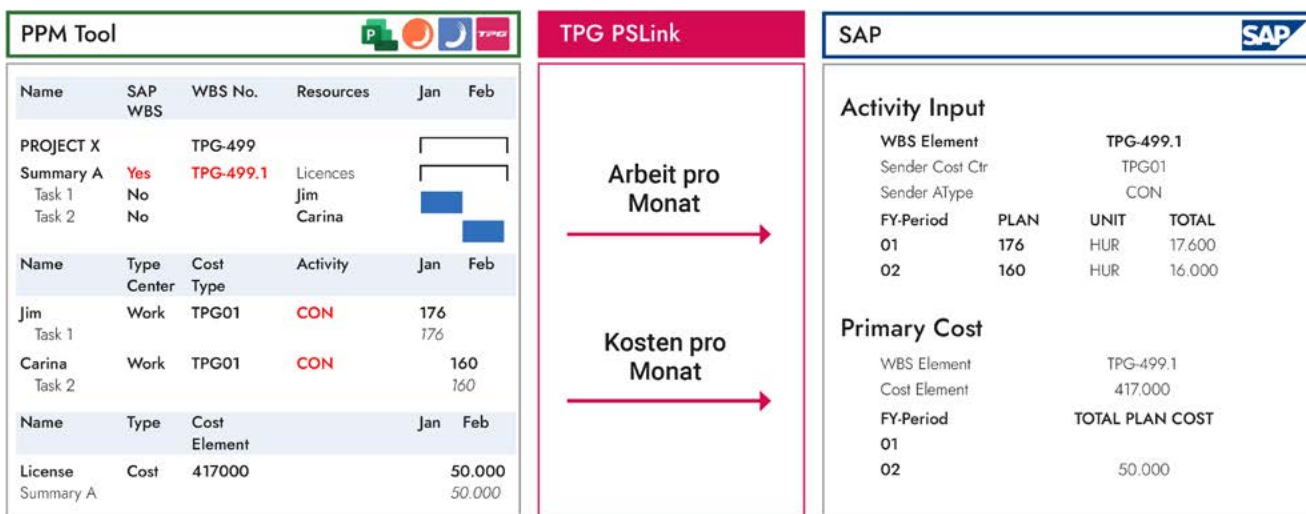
PPM Tool

TPG

| Name | SAP WBS | WBS No. | Resources | Jan | Feb |
|---|---|---|---|---|---|
| PROJECT X | | TPG-499 | | | |
| Summary A | Yes | TPG-499.1 | Licences | | |
| Task 1 | No | | Jim | | |
| Task 2 | No | | Carina | | |

| Name | Type | Cost Center | Activity Type | Jan | Feb |
|---|---|---|---|---|---|
| Jim | Work | TPG01 | CON | 176 | |
| Task 1 | | | | 176 | |
| Carina | Work | TPG01 | CON | | 160 |
| Task 2 | | | | | 160 |

| Name | Type | Cost Element | Jan | Feb |
|---|---|---|---|---|
| License | Cost | 417000 | | 50.000 |
| Summary A | | | | 50.000 |

TPG PSLink

Arbeit pro Monat

Kosten pro Monat

SAP

SAP

Activity Input

WBS Element TPG-499.1
Sender Cost Ctr TPG01
Sender AType CON

| FY-Period | PLAN | UNIT | TOTAL |
|---|---|---|---|
| 01 | 176 | HUR | 17.600 |
| 02 | 160 | HUR | 16.000 |

Primary Cost

WBS Element TPG-499.1
Cost Element 417.000

| FY-Period | TOTAL PLAN COST |
|---|---|
| 01 | |
| 02 | 50.000 |